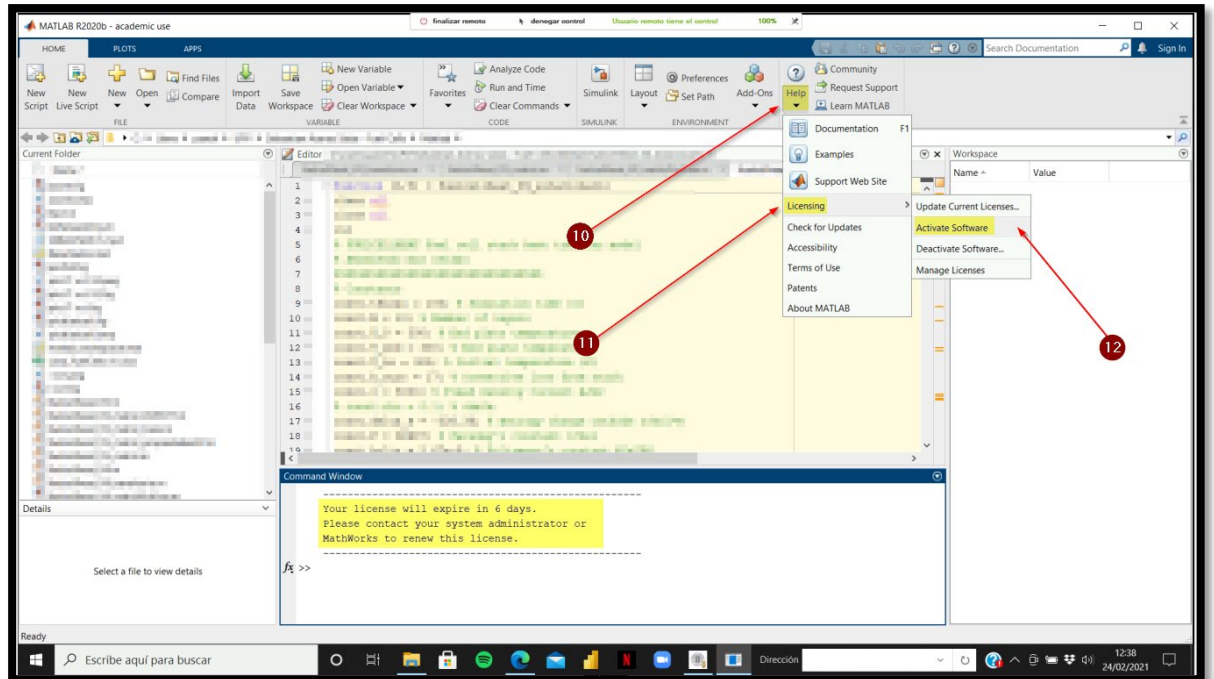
MATLAB R2020b - academic use

finalizar remoto   denegar control   Usuario remoto tiene el control   100%

HOME   PLOTS   APPS

Search Documentation   Sign In

New Script   New Live Script   New   Open   Find Files   Compare   FILE
Import Data   Save Workspace   New Variable   Open Variable   Clear Workspace   VARIABLE
Favorites   Analyze Code   Run and Time   Clear Commands   CODE
Simulink   SIMULINK
Layout   Preferences   Set Path   ENVIRONMENT
Add-Ons   Help   Community   Request Support   Learn MATLAB

Current Folder
Editor
Workspace
Name   Value

Documentation   F1
Examples
Support Web Site
Licensing
Check for Updates
Accessibility
Terms of Use
Patents
About MATLAB

Update Current Licenses...
Activate Software
Deactivate Software...
Manage Licenses

10
11
12

1
2
3
4
5
6
7
8
9
10
11
12
13
14
15
16
17
18
19

Details
Select a file to view details

Command Window
Your license will expire in 6 days.
Please contact your system administrator or
MathWorks to renew this license.
$fx$ >>

Ready

Escribe aquí para buscar
Dirección
12:38
24/02/2021